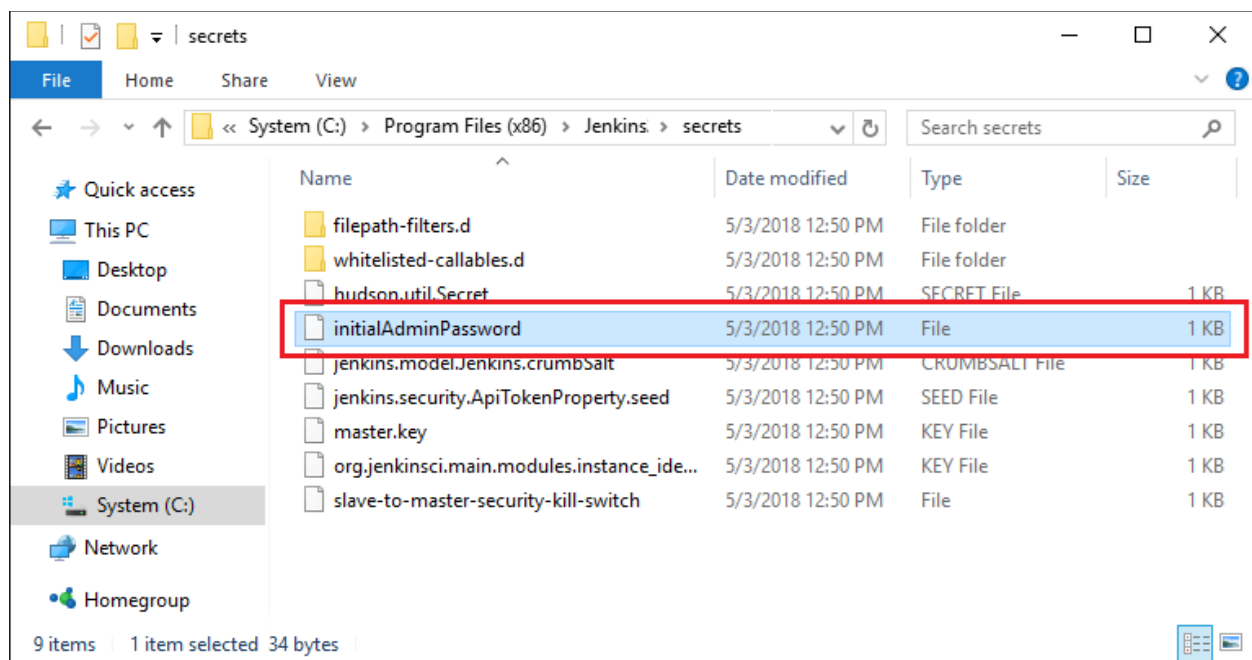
secrets

File Home Share View

« System (C:) › Program Files (x86) › Jenkins › secrets

Search secrets

Quick access
This PC
Desktop
Documents
Downloads
Music
Pictures
Videos
System (C:)
Network
Homegroup

| Name | Date modified | Type | Size |
|---|---|---|---|
| filepath-filters.d | 5/3/2018 12:50 PM | File folder | |
| whitelisted-callables.d | 5/3/2018 12:50 PM | File folder | |
| hudson.util.Secret | 5/3/2018 12:50 PM | SECRET File | 1 KB |
| initialAdminPassword | 5/3/2018 12:50 PM | File | 1 KB |
| jenkins.model.Jenkins.crumbSalt | 5/3/2018 12:50 PM | CRUMBSALT File | 1 KB |
| jenkins.security.ApiTokenProperty.seed | 5/3/2018 12:50 PM | SEED File | 1 KB |
| master.key | 5/3/2018 12:50 PM | KEY File | 1 KB |
| org.jenkinsci.main.modules.instance_ide... | 5/3/2018 12:50 PM | KEY File | 1 KB |
| slave-to-master-security-kill-switch | 5/3/2018 12:50 PM | File | 1 KB |

9 items 1 item selected 34 bytes